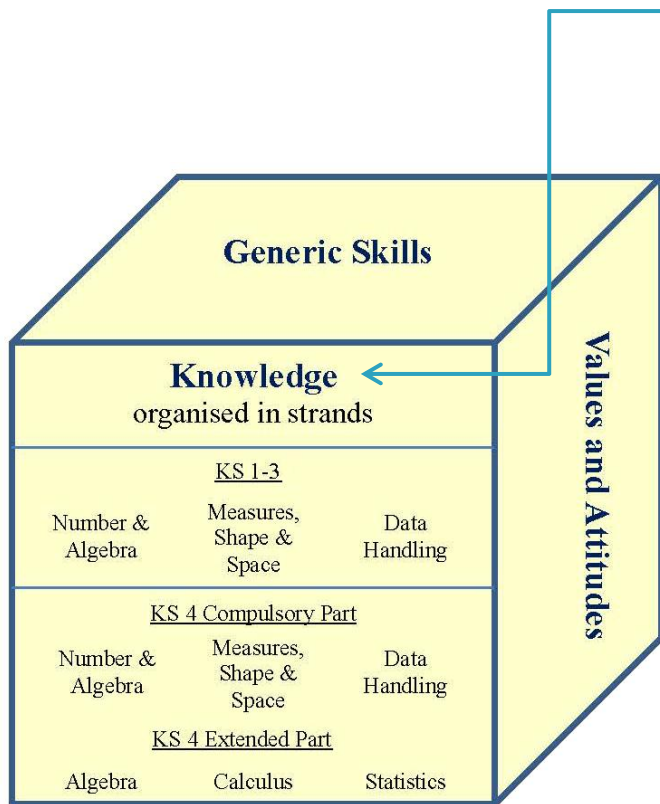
Generic Skills

Knowledge
organised in strands

KS 1-3

Number & Algebra

Measures, Shape & Space

Data Handling

KS 4 Compulsory Part

Number & Algebra

Measures, Shape & Space

Data Handling

KS 4 Extended Part

Algebra

Calculus

Statistics

Values and Attitudes